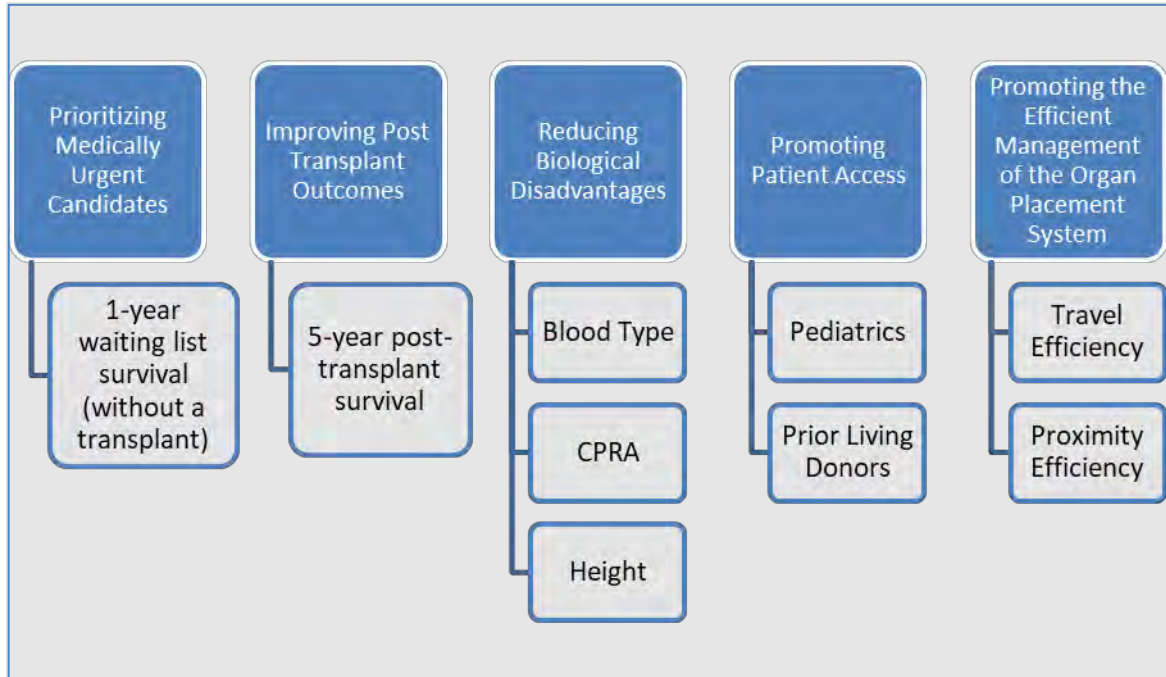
Prioritizing Medically Urgent Candidates

1-year waiting list survival (without a transplant)

Improving Post Transplant Outcomes

5-year post-transplant survival

Reducing Biological Disadvantages

Blood Type

CPRA

Height

Promoting Patient Access

Pediatrics

Prior Living Donors

Promoting the Efficient Management of the Organ Placement System

Travel Efficiency

Proximity Efficiency